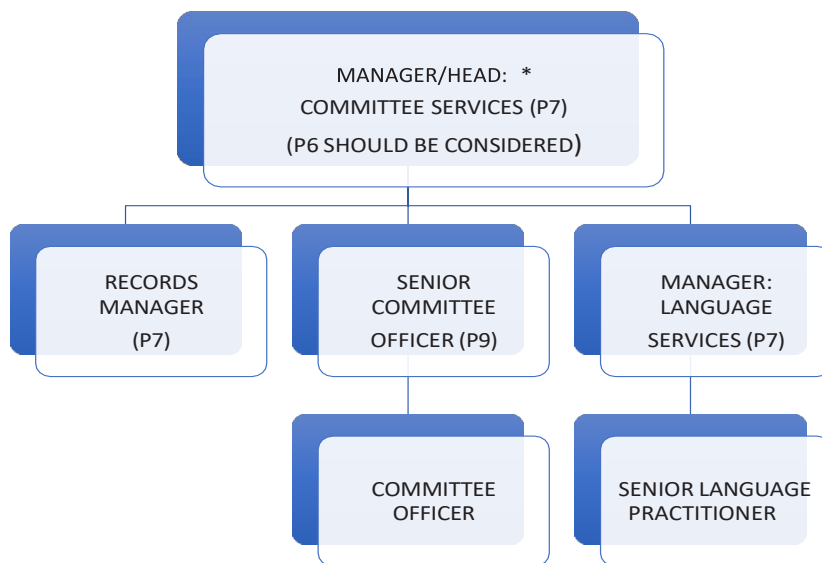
MANAGER/HEAD: *
COMMITTEE SERVICES (P7)
(P6 SHOULD BE CONSIDERED)

RECORDS MANAGER (P7)

SENIOR COMMITTEE OFFICER (P9)

MANAGER: LANGUAGE SERVICES (P7)

COMMITTEE OFFICER

SENIOR LANGUAGE PRACTITIONER